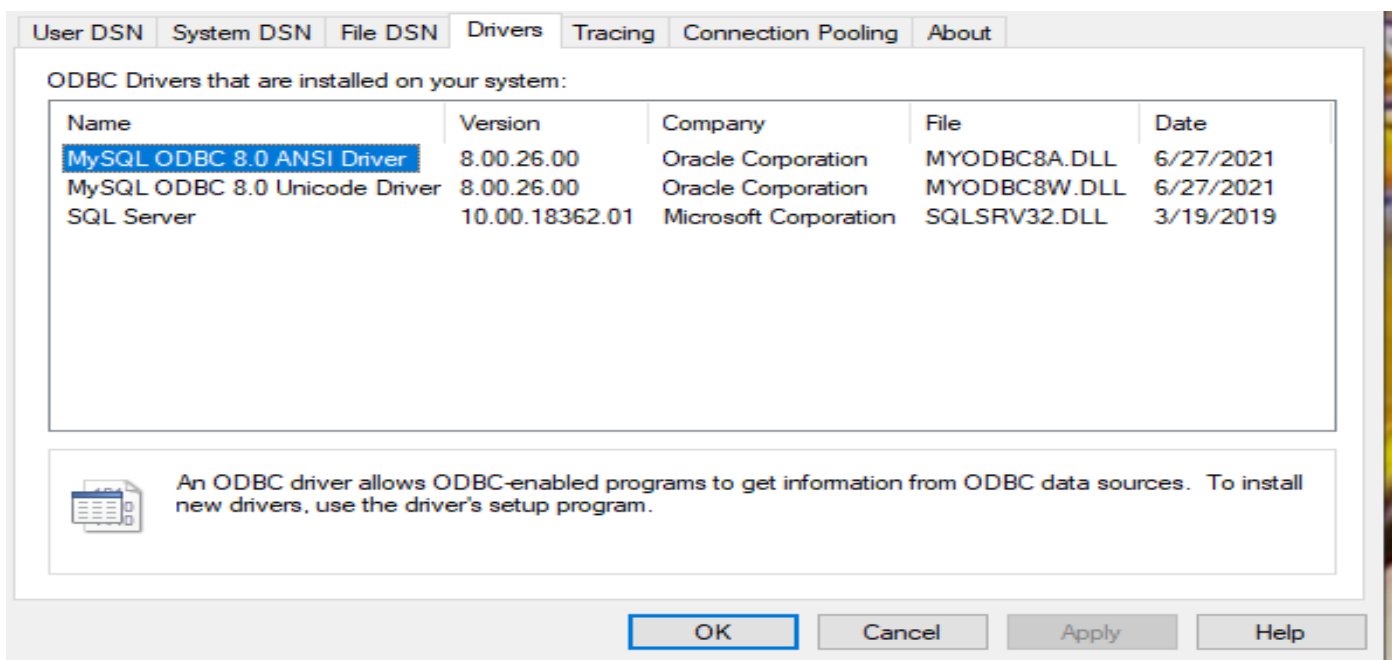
User DSN System DSN File DSN Drivers Tracing Connection Pooling About

ODBC Drivers that are installed on your system:

| Name | Version | Company | File | Date |
|---|---|---|---|---|
| MySQL ODBC 8.0 ANSI Driver | 8.00.26.00 | Oracle Corporation | MYODBC8A.DLL | 6/27/2021 |
| MySQL ODBC 8.0 Unicode Driver | 8.00.26.00 | Oracle Corporation | MYODBC8W.DLL | 6/27/2021 |
| SQL Server | 10.00.18362.01 | Microsoft Corporation | SQLSRV32.DLL | 3/19/2019 |

An ODBC driver allows ODBC-enabled programs to get information from ODBC data sources. To install new drivers, use the driver's setup program.

OK Cancel Apply Help